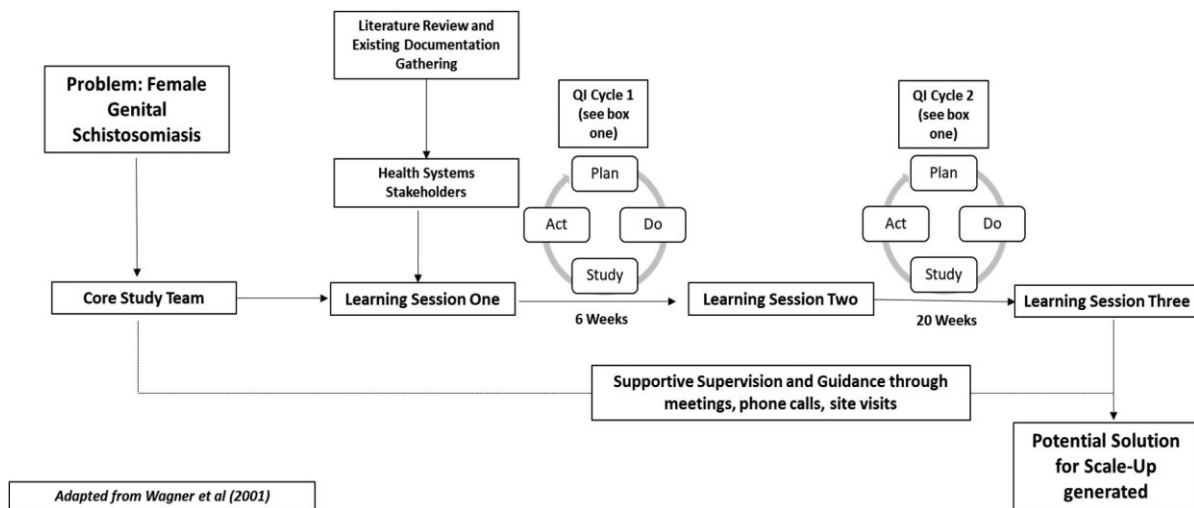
Literature Review and Existing Documentation Gathering

Problem: Female Genital Schistosomiasis

QI Cycle 1 (see box one)

QI Cycle 2 (see box one)

Health Systems Stakeholders

Plan

Act

Do

Study

Plan

Act

Do

Study

Core Study Team

Learning Session One

6 Weeks

Learning Session Two

20 Weeks

Learning Session Three

Supportive Supervision and Guidance through meetings, phone calls, site visits

Potential Solution for Scale-Up generated

Adapted from Wagner et al (2001)